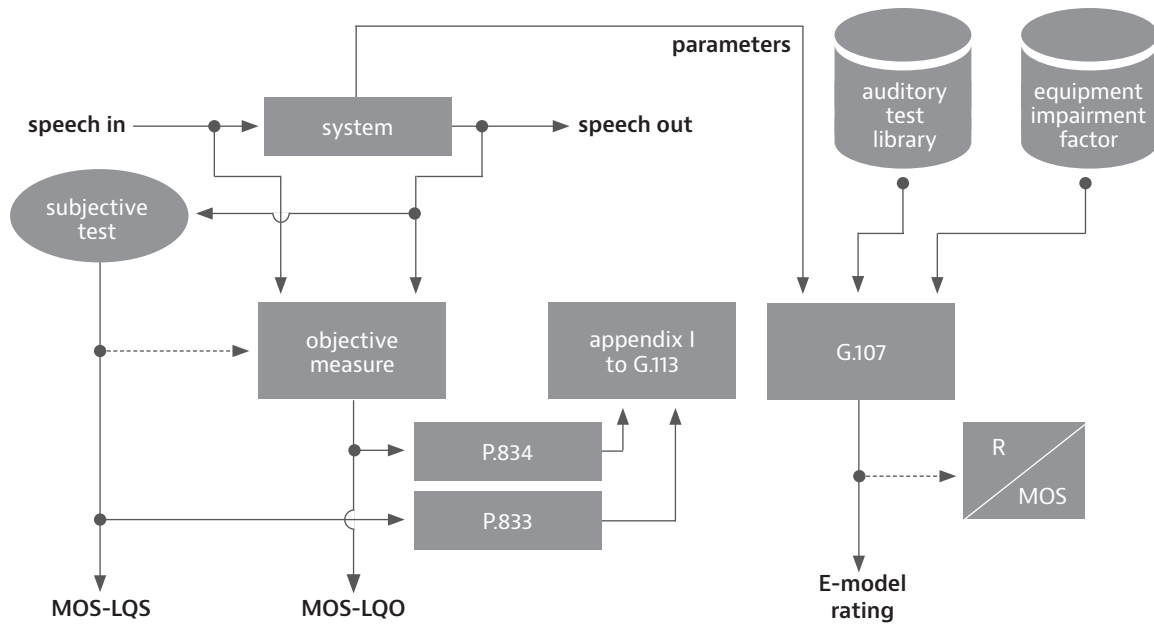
parameters

auditory test library

equipment impairment factor

speech in

system

speech out

subjective test

objective measure

appendix I to G.113

G.107

P.834

P.833

R

MOS

MOS-LQS

MOS-LQO

E-model rating